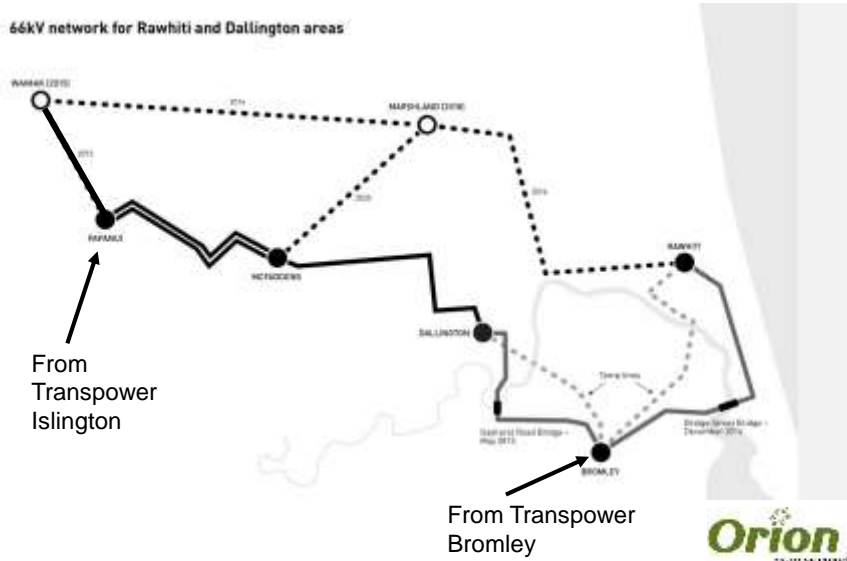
66kV network for Rawhiti and Dallington areas

WAIMAK (2015)

2016

MARSHLAND (2018)

2013

PAPANUI

2020

MCFADDENS

2016

RAWHITI

DALLINGTON

Temp lines

Gayhurst Road Bridge - May 2013

Bridge Street Bridge - December 2014

BROMLEY

From Transpower Islington

From Transpower Bromley

Orion